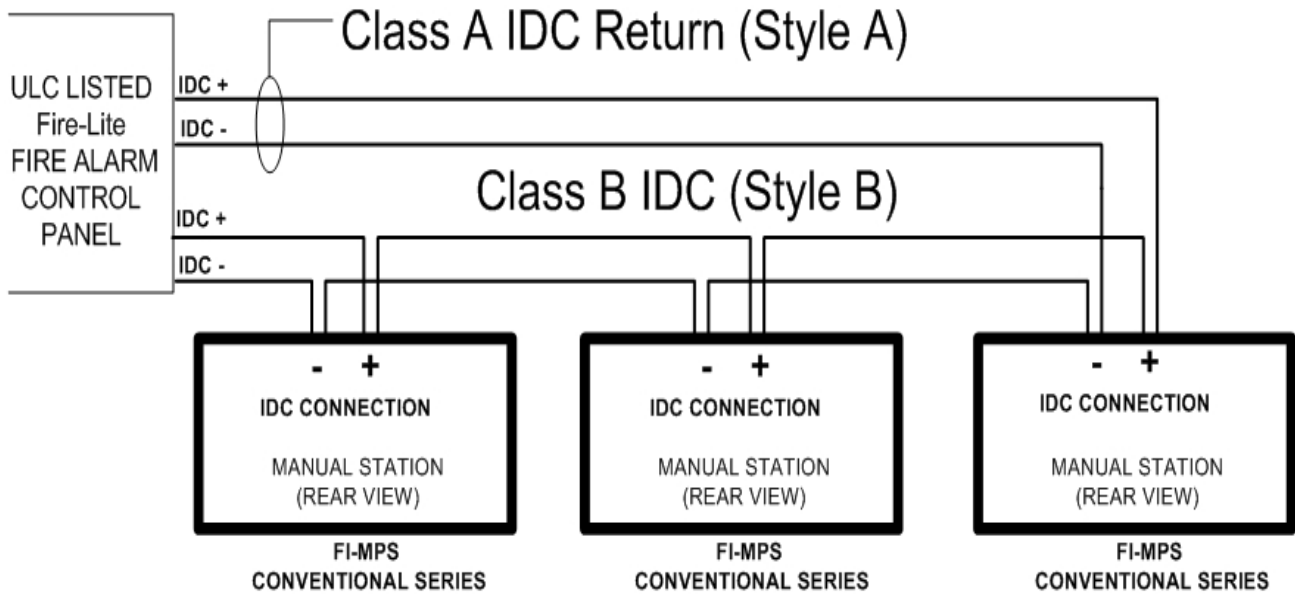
Class A IDC Return (Style A)

ULC LISTED Fire-Lite FIRE ALARM CONTROL PANEL

IDC +
IDC -

Class B IDC (Style B)

IDC +
IDC -

- +
IDC CONNECTION
MANUAL STATION (REAR VIEW)
FI-MPS CONVENTIONAL SERIES

- +
IDC CONNECTION
MANUAL STATION (REAR VIEW)
FI-MPS CONVENTIONAL SERIES

- +
IDC CONNECTION
MANUAL STATION (REAR VIEW)
FI-MPS CONVENTIONAL SERIES